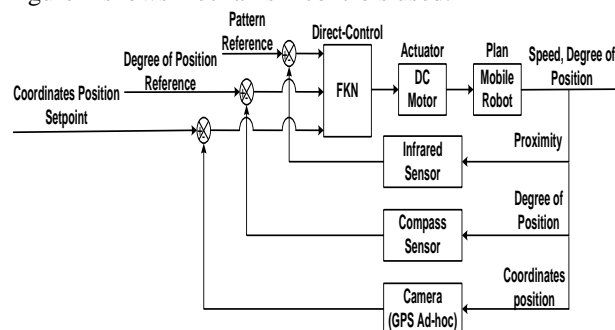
Pattern Reference

Degree of Position Reference

Coordinates Position Setpoint

Direct-Control

FKN

Actuator

DC Motor

Plan

Mobile Robot

Speed, Degree of Position

Proximity

Infrared Sensor

Degree of Position

Compass Sensor

Coordinates position

Camera (GPS Ad-hoc)